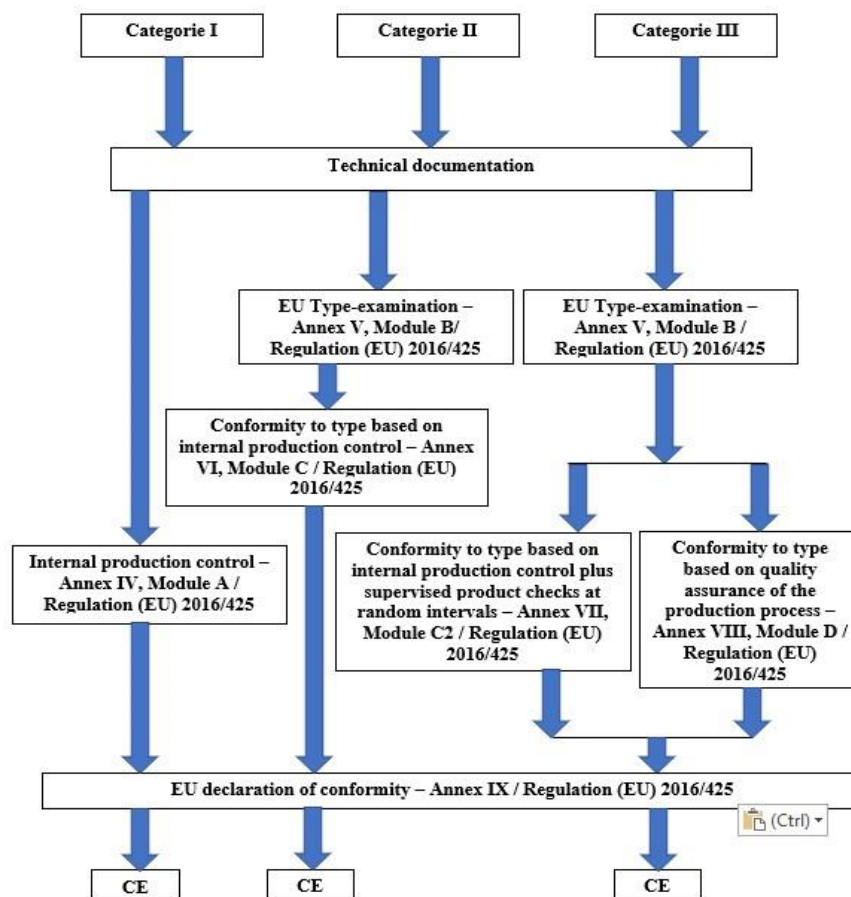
Categorie I

Categorie II

Categorie III

Technical documentation

EU Type-examination – Annex V, Module B/ Regulation (EU) 2016/425

EU Type-examination – Annex V, Module B / Regulation (EU) 2016/425

Conformity to type based on internal production control – Annex VI, Module C / Regulation (EU) 2016/425

Internal production control – Annex IV, Module A / Regulation (EU) 2016/425

Conformity to type based on internal production control plus supervised product checks at random intervals – Annex VII, Module C2 / Regulation (EU) 2016/425

Conformity to type based on quality assurance of the production process – Annex VIII, Module D / Regulation (EU) 2016/425

EU declaration of conformity – Annex IX / Regulation (EU) 2016/425

(Ctrl)

CE

CE

CE